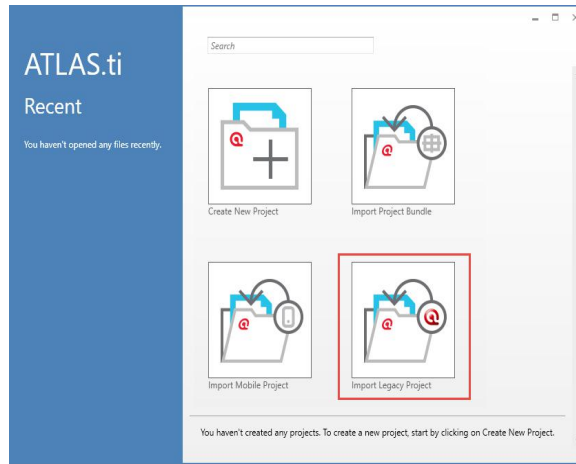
ATLAS.ti

Recent

You haven't opened any files recently.

Search

Create New Project

Import Project Bundle

Import Mobile Project

Import Legacy Project

You haven't created any projects. To create a new project, start by clicking on Create New Project.